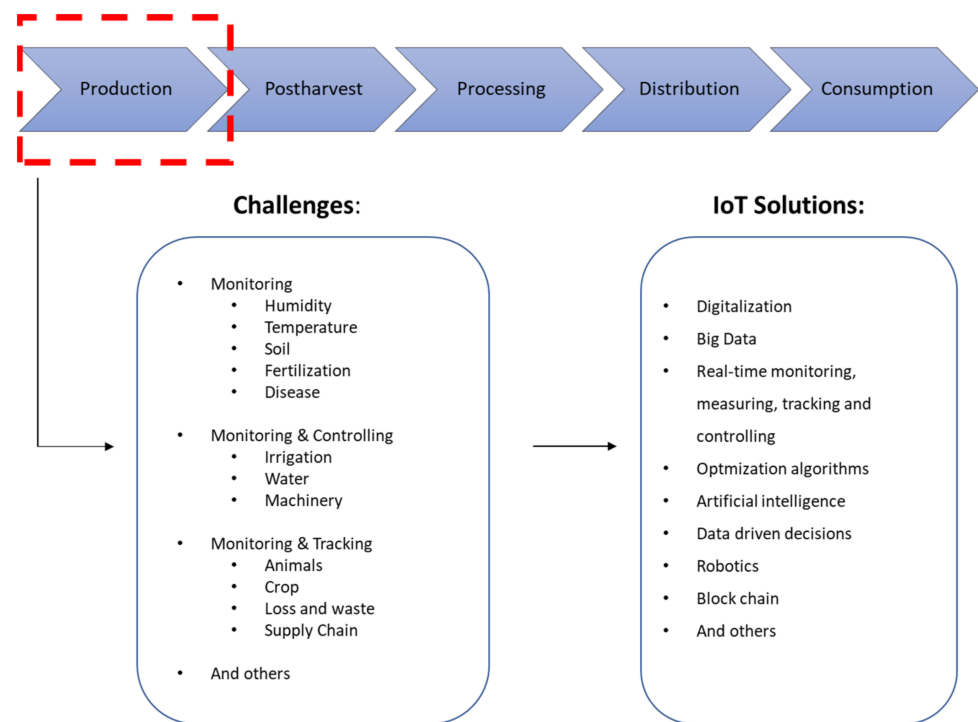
Production

Postharvest

Processing

Distribution

Consumption

Challenges:

- Monitoring
  - Humidity
  - Temperature
  - Soil
  - Fertilization
  - Disease
- Monitoring & Controlling
  - Irrigation
  - Water
  - Machinery
- Monitoring & Tracking
  - Animals
  - Crop
  - Loss and waste
  - Supply Chain
- And others

IoT Solutions:

- Digitalization
- Big Data
- Real-time monitoring, measuring, tracking and controlling
- Optmization algorithms
- Artificial intelligence
- Data driven decisions
- Robotics
- Block chain
- And others